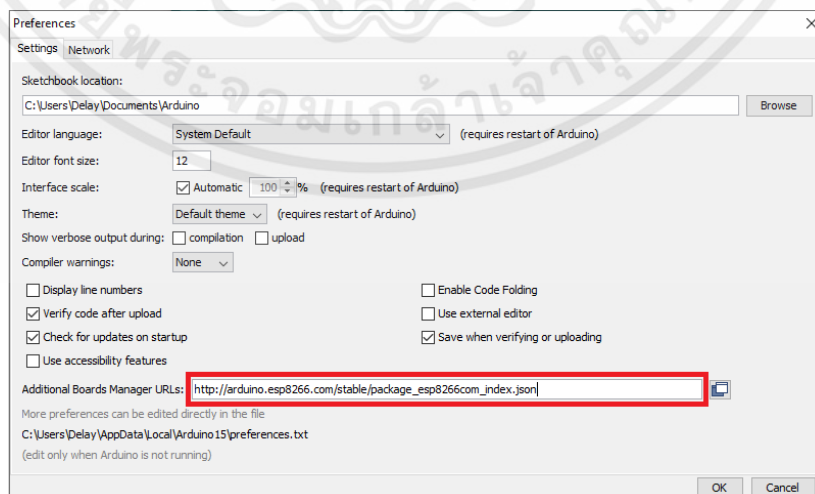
Preferences

Settings Network

Sketchbook location:

C:\Users\Delay\Documents\Arduino

Browse

Editor language: System Default (requires restart of Arduino)

Editor font size: 12

Interface scale: Automatic 100 % (requires restart of Arduino)

Theme: Default theme (requires restart of Arduino)

Show verbose output during: compilation upload

Compiler warnings: None

Display line numbers

Verify code after upload

Check for updates on startup

Use accessibility features

Enable Code Folding

Use external editor

Save when verifying or uploading

Additional Boards Manager URLs: http://arduino.esp8266.com/stable/package_esp8266com_index.json

More preferences can be edited directly in the file

C:\Users\Delay\AppData\Local\Arduino15\preferences.txt

(edit only when Arduino is not running)

OK Cancel

ร์ระจอมเกล้าเจ้าคุณ